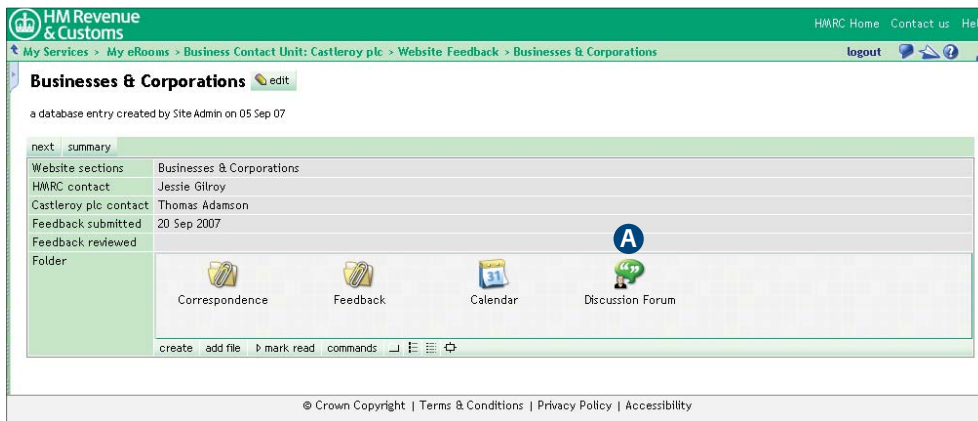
HM Revenue & Customs

HMRC Home Contact us He

My Services > My eRooms > Business Contact Unit: Castleroy plc > Website Feedback > Businesses & Corporations

logout

Businesses & Corporations edit

a database entry created by Site Admin on 05 Sep 07

next summary

| | |
|---|---|
| Website sections | Businesses & Corporations |
| HMRC contact | Jessie Gilroy |
| Castleroy plc contact | Thomas Adamson |
| Feedback submitted | 20 Sep 2007 |
| Feedback reviewed | |
| Folder | |

A

31

Correspondence Feedback Calendar Discussion Forum

create add file mark read commands

© Crown Copyright | Terms & Conditions | Privacy Policy | Accessibility